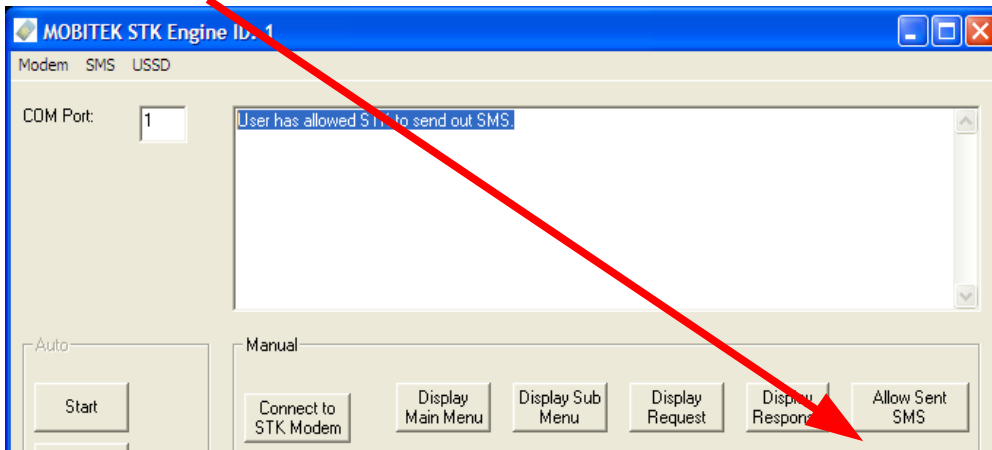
MOBITEK STK Engine ID: 1

Modem SMS USSD

COM Port: 1

User has allowed ST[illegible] to send out SMS.

Auto

Start

Manual

Connect to STK Modem

Display Main Menu

Display Sub Menu

Display Request

Display Respon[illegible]

Allow Sent SMS